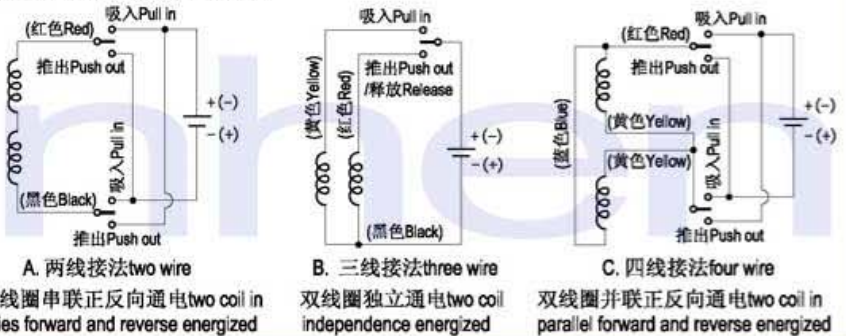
(红色Red)
吸入Pull in
推出Push out
+(-)
-(+)
吸入Pull in
(黑色Black)
推出Push out
A. 两线接法two wire
线圈串联正反向通电two coil in
ies forward and reverse energized

吸入Pull in
(黄色Yellow)
(红色Red)
推出Push out
/释放Release
+(-)
-(+)
(黑色Black)
B. 三线接法three wire
双线圈独立通电two coil
independence energized

(红色Red)
吸入Pull in
推出Push out
+(-)
-(+)
(蓝色Blue)
(黄色Yellow)
(黄色Yellow)
吸入Pull in
吸入Pull in
推出Push out
C. 四线接法four wire
双线圈并联正反向通电two coil in
parallel forward and reverse energized